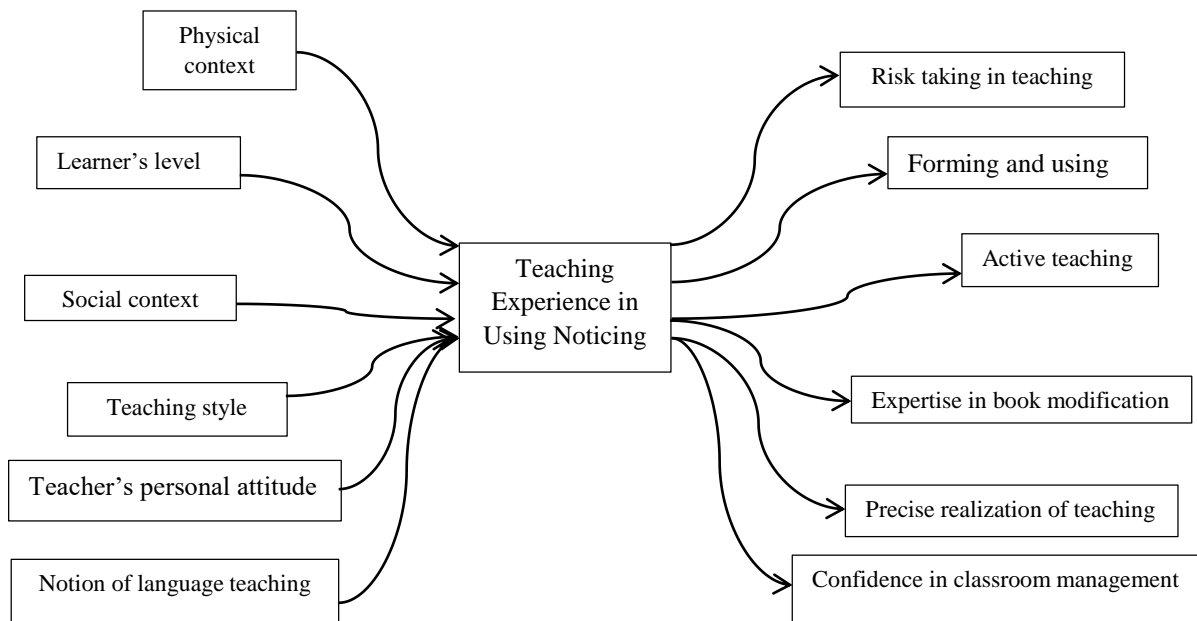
Physical context

Learner's level

Social context

Teaching style

Teacher's personal attitude

Notion of language teaching

Teaching Experience in Using Noticing

Risk taking in teaching

Forming and using

Active teaching

Expertise in book modification

Precise realization of teaching

Confidence in classroom management